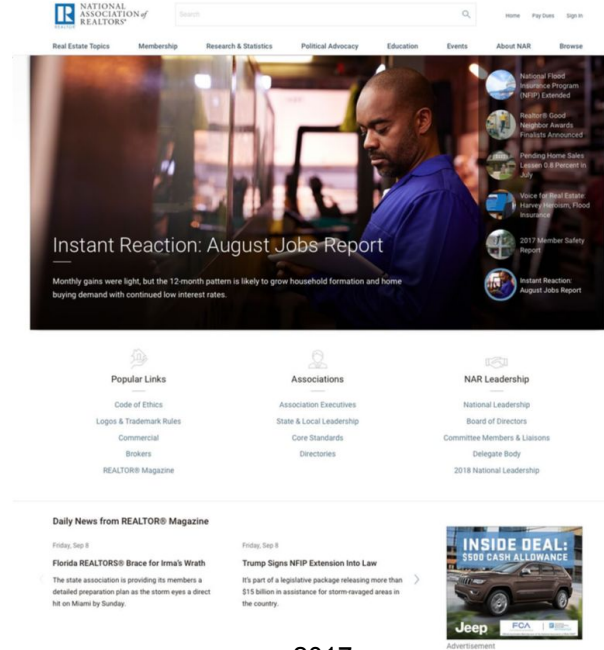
NATIONAL ASSOCIATION of REALTORS®

Search

Home Pay Dues Sign In

Real Estate Topics Membership Research & Statistics Political Advocacy Education Events About NAR Browse

National Flood Insurance Program (NFIP) Extended

Realtor® Good Neighbor Awards Finalists Announced

Pending Home Sales Lessen 0.8 Percent in July

Voice for Real Estate: Harvey Recovery, Flood Insurance

2017 Member Safety Report

Instant Reaction: August Jobs Report

Instant Reaction: August Jobs Report

Monthly gains were light, but the 12-month pattern is likely to grow household formation and home buying demand with continued low interest rates.

Popular Links

Code of Ethics
Logos & Trademark Rules
Commercial
Brokers
REALTOR® Magazine

Associations

Association Executives
State & Local Leadership
Core Standards
Directories

NAR Leadership

National Leadership
Board of Directors
Committee Members & Liaisons
Delegate Body
2018 National Leadership

Daily News from REALTOR® Magazine

Friday, Sep 8

Florida REALTORS® Brace for Irma's Wrath

The state association is providing its members a detailed preparation plan as the storm eyes a direct hit on Miami by Sunday.

Friday, Sep 8

Trump Signs NFIP Extension Into Law

It's part of a legislative package releasing more than $15 billion in assistance for storm-ravaged areas in the country.

INSIDE DEAL: $500 CASH ALLOWANCE

Jeep FCA

Advertisement

2017